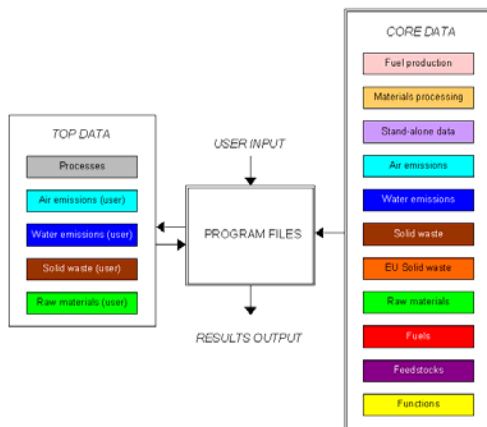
TOP DATA

Processes

Air emissions (user)

Water emissions (user)

Solid waste (user)

Raw materials (user)

USER INPUT

PROGRAM FILES

RESULTS OUTPUT

CORE DATA

Fuel production

Materials processing

Stand-alone data

Air emissions

Water emissions

Solid waste

EU Solid waste

Raw materials

Fuels

Feedstocks

Functions